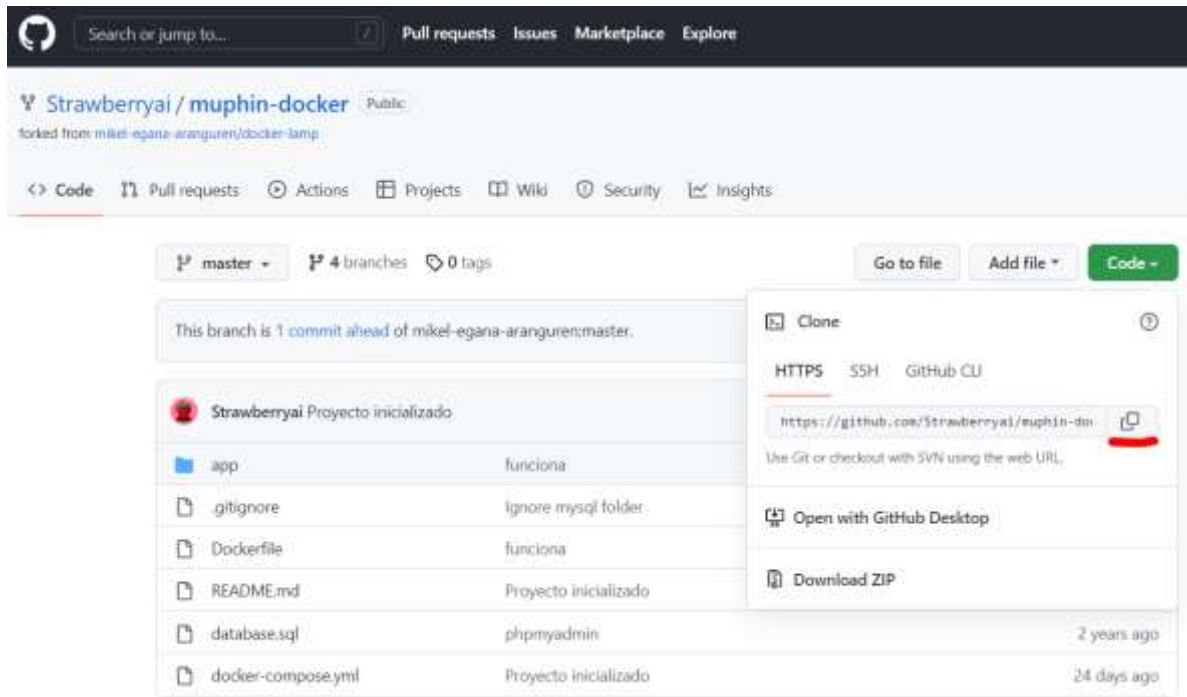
Search or jump to... / Pull requests Issues Marketplace Explore

Strawberryai / muphin-docker Public
forked from mikel-egana-aranguren/docker-lamp

<> Code Pull requests Actions Projects Wiki Security Insights

master 4 branches 0 tags Go to file Add file Code

This branch is 1 commit ahead of mikel-egana-aranguren:master.

Strawberryai Proyecto inicializado

| | | |
|---|---|---|
| app | funciona | |
| .gitignore | Ignore mysql folder | |
| Dockerfile | funciona | |
| README.md | Proyecto inicializado | |
| database.sql | phpmyadmin | 2 years ago |
| docker-compose.yml | Proyecto inicializado | 24 days ago |

Clone
HTTPS SSH GitHub CLI
https://github.com/Strawberryai/muphin-do
Use Git or checkout with SVN using the web URL.
Open with GitHub Desktop
Download ZIP